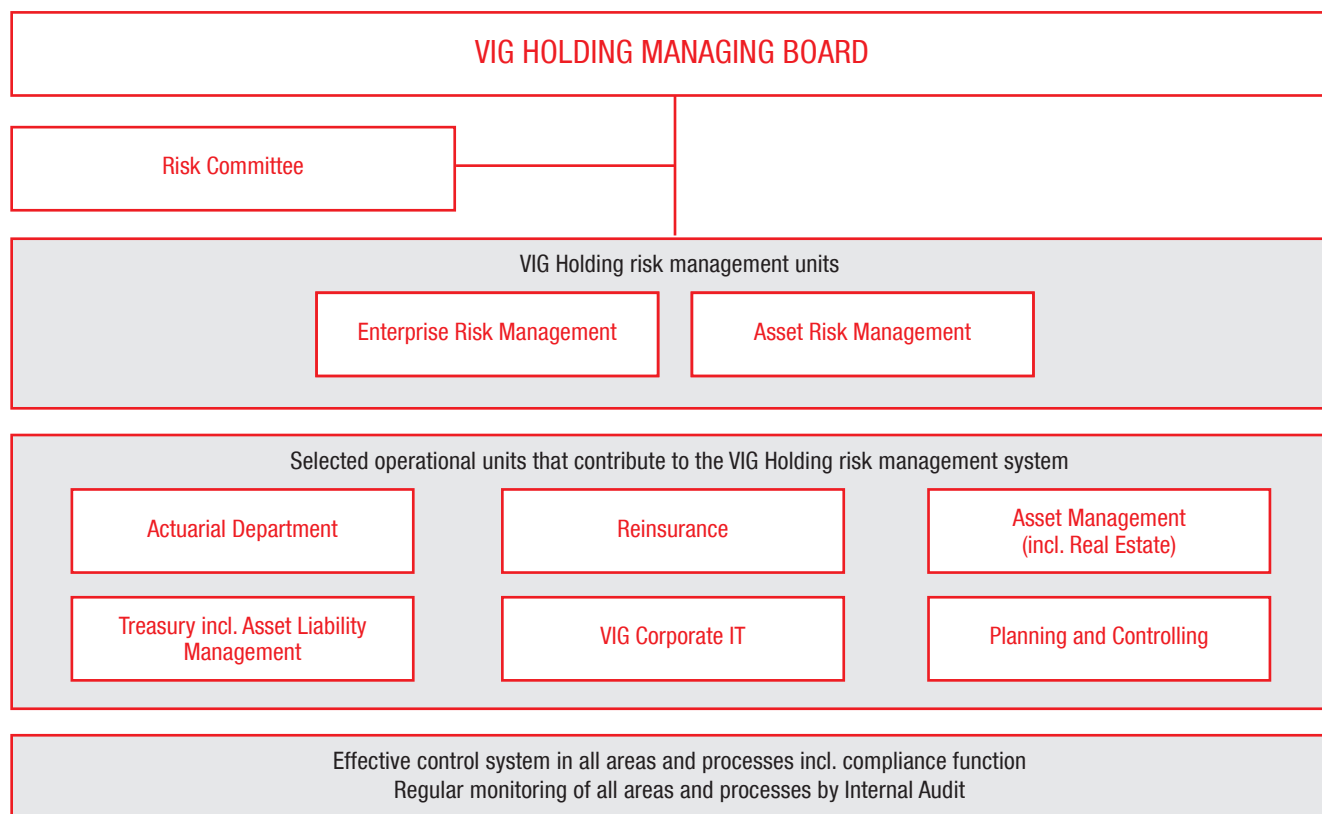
VIG HOLDING MANAGING BOARD

Risk Committee

VIG Holding risk management units

Enterprise Risk Management

Asset Risk Management

Selected operational units that contribute to the VIG Holding risk management system

Actuarial Department

Reinsurance

Asset Management (incl. Real Estate)

Treasury incl. Asset Liability Management

VIG Corporate IT

Planning and Controlling

Effective control system in all areas and processes incl. compliance function
Regular monitoring of all areas and processes by Internal Audit